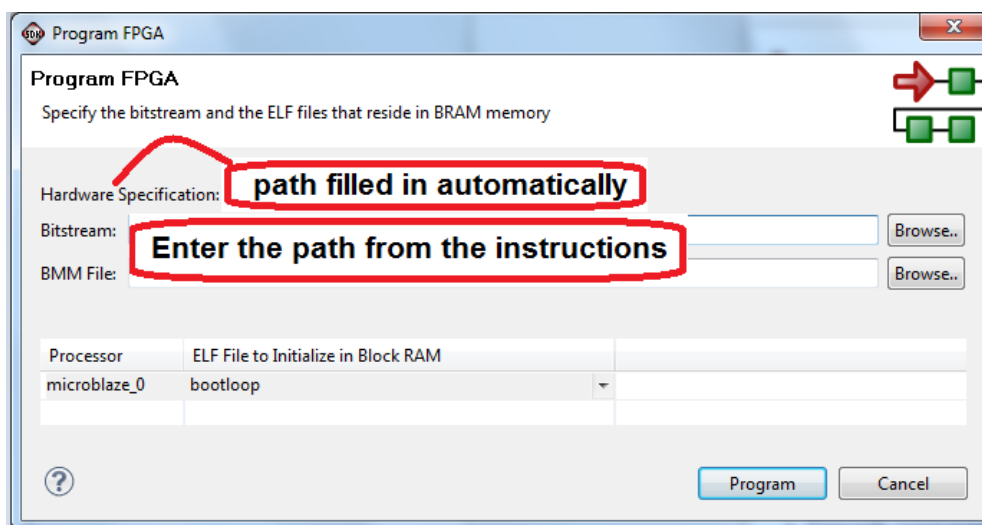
Program FPGA

Program FPGA

Specify the bitstream and the ELF files that reside in BRAM memory

Hardware Specification: path filled in automatically

Bitstream: Enter the path from the instructions Browse..

BMM File: Browse..

| Processor | ELF File to Initialize in Block RAM | |
|---|---|---|
| microblaze_0 | bootloop | |
| | | |

?

Program Cancel